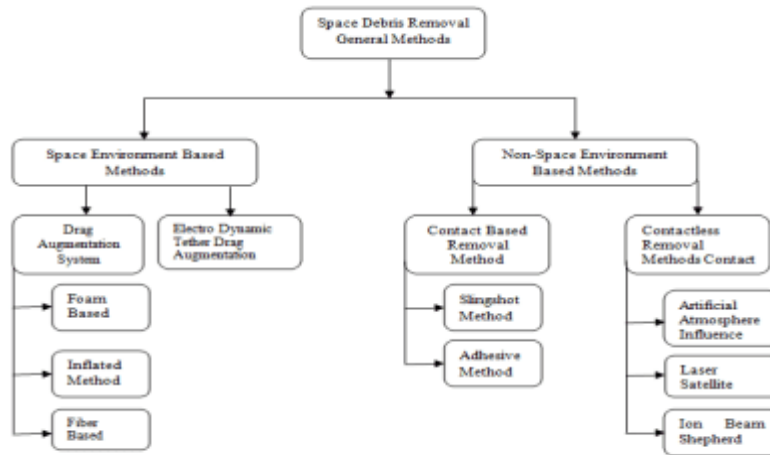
Space Debris Removal General Methods

Space Environment Based Methods

Non-Space Environment Based Methods

Drag Augmentation System

Electro Dynamic Tether Drag Augmentation

Contact Based Removal Method

Contactless Removal Methods Contact

Foam Based

Inflated Method

Fiber Based

Slingshot Method

Adhesive Method

Artificial Atmosphere Influence

Laser Satellite

Ion Beam Shepherd